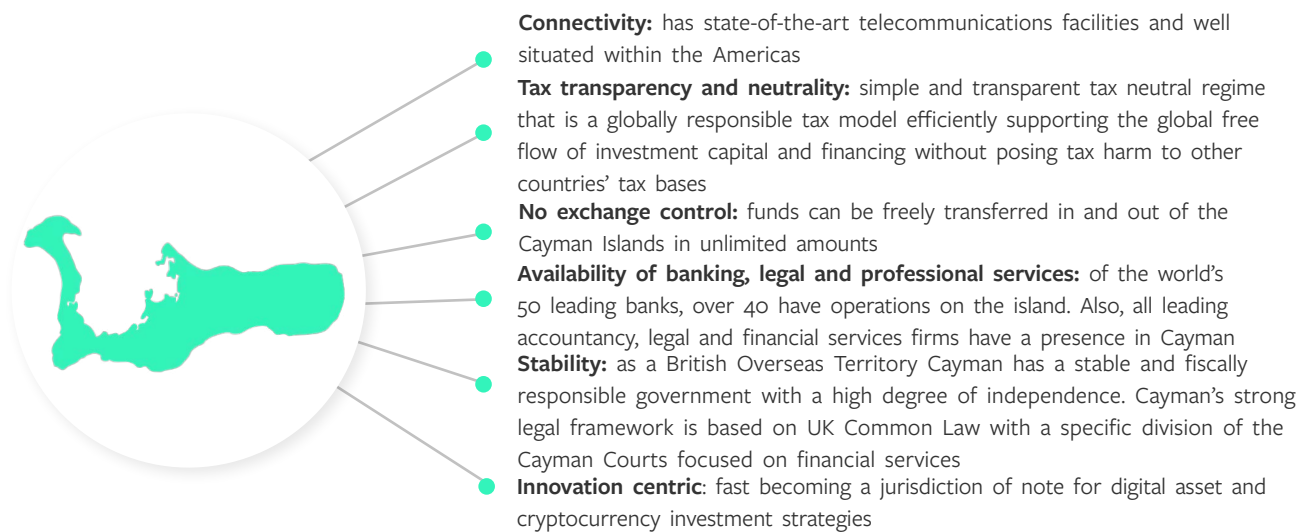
**Connectivity:** has state-of-the-art telecommunications facilities and well situated within the Americas

**Tax transparency and neutrality:** simple and transparent tax neutral regime that is a globally responsible tax model efficiently supporting the global free flow of investment capital and financing without posing tax harm to other countries' tax bases

**No exchange control:** funds can be freely transferred in and out of the Cayman Islands in unlimited amounts

**Availability of banking, legal and professional services:** of the world's 50 leading banks, over 40 have operations on the island. Also, all leading accountancy, legal and financial services firms have a presence in Cayman

**Stability:** as a British Overseas Territory Cayman has a stable and fiscally responsible government with a high degree of independence. Cayman's strong legal framework is based on UK Common Law with a specific division of the Cayman Courts focused on financial services

**Innovation centric**: fast becoming a jurisdiction of note for digital asset and cryptocurrency investment strategies